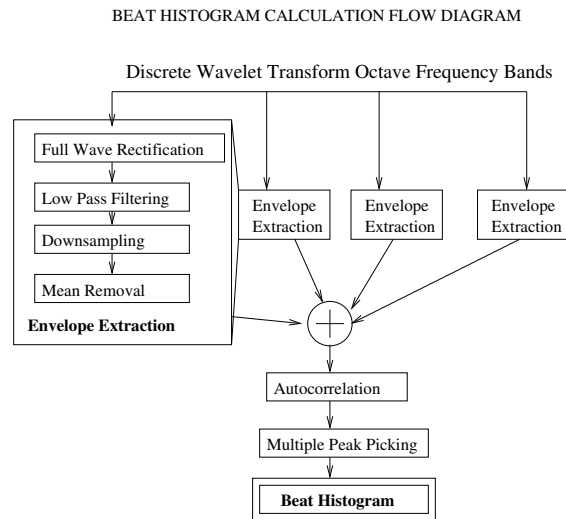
BEAT HISTOGRAM CALCULATION FLOW DIAGRAM

Discrete Wavelet Transform Octave Frequency Bands

Full Wave Rectification

Low Pass Filtering

Downsampling

Mean Removal

Envelope Extraction

Envelope Extraction

Envelope Extraction

Envelope Extraction

Autocorrelation

Multiple Peak Picking

Beat Histogram